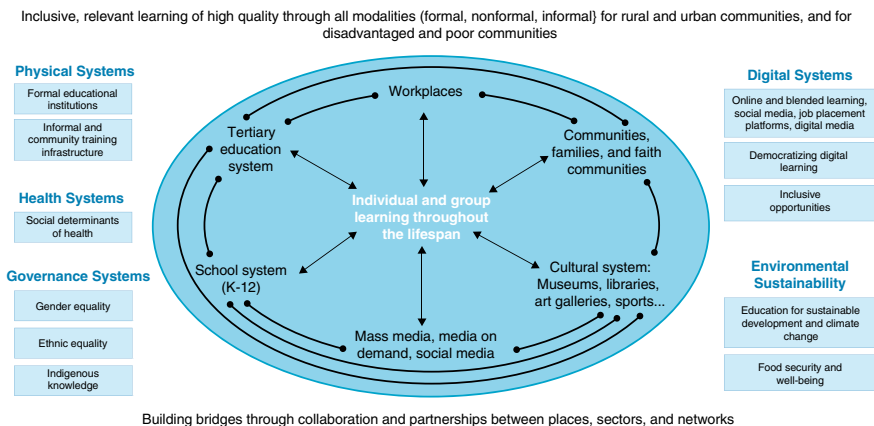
Inclusive, relevant learning of high quality through all modalities (formal, nonformal, informal} for rural and urban communities, and for disadvantaged and poor communities

Physical Systems

Formal educational institutions

Informal and community training infrastructure

Health Systems

Social determinants of health

Governance Systems

Gender equality

Ethnic equality

Indigenous knowledge

Workplaces

Tertiary education system

Communities, families, and faith communities

Individual and group learning throughout the lifespan

School system (K-12)

Cultural system: Museums, libraries, art galleries, sports...

Mass media, media on demand, social media

Digital Systems

Online and blended learning, social media, job placement platforms, digital media

Democratizing digital learning

Inclusive opportunities

Environmental Sustainability

Education for sustainable development and climate change

Food security and well-being

Building bridges through collaboration and partnerships between places, sectors, and networks